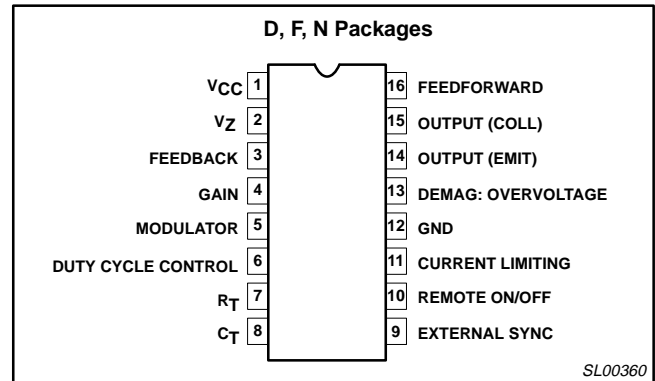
D, F, N Packages

$V_{CC}$ 1
$V_Z$ 2
FEEDBACK 3
GAIN 4
MODULATOR 5
DUTY CYCLE CONTROL 6
$R_T$ 7
$C_T$ 8

16 FEEDFORWARD
15 OUTPUT (COLL)
14 OUTPUT (EMIT)
13 DEMAG: OVERVOLTAGE
12 GND
11 CURRENT LIMITING
10 REMOTE ON/OFF
9 EXTERNAL SYNC

SL00360